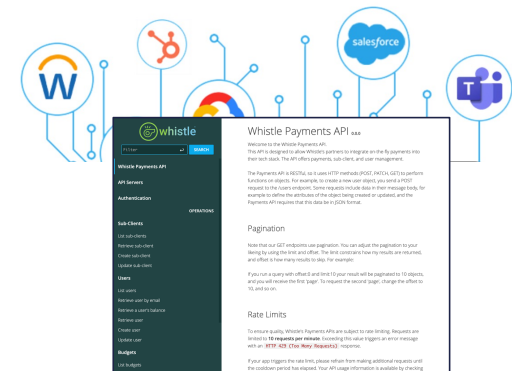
salesforce

whistle

Filter

SEARCH

Whistle Payments API

API Servers

Authentication

OPERATIONS

Sub-Clients

List sub-clients

Retrieve sub-client

Create sub-client

Update sub-client

Users

List users

Retrieve user by email

Retrieve a user's balance

Retrieve user

Create user

Update user

Budgets

List budgets

Whistle Payments API 0.0.0

Welcome to the Whistle API.

This API is designed to allow Whistle's partners to integrate on-the-fly payments into their tech stack. The API offers payments, sub-client, and user management.

The Payments API is RESTful, so it uses HTTP methods (POST, PATCH, GET) to perform functions on objects. For example, to create a new user object, you send a POST request to the /users endpoint. Some requests include data in their message body, for example to define the attributes of the object being created or updated, and the Payments API requires that this data be in JSON format.

Pagination

Note that our GET endpoints use pagination. You can adjust the pagination to your liking by using the limit and offset. The limit constraint how my results are returned, and offset is how many results to skip. For example:

If you run a query with offset 0 and limit 10 your result will be paginated to 10 objects, and you will receive the first 'page'. To request the second 'page', change the offset to 10, and so on.

Rate Limits

To ensure quality, Whistle's Payments APIs are subject to rate limiting. Requests are limited to 10 requests per minute. Exceeding this value triggers an error message with an HTTP 429 (Too Many Requests) response.

If your app triggers the rate limit, please refrain from making additional requests until the cooldown period has elapsed. Your API usage information is available by checking